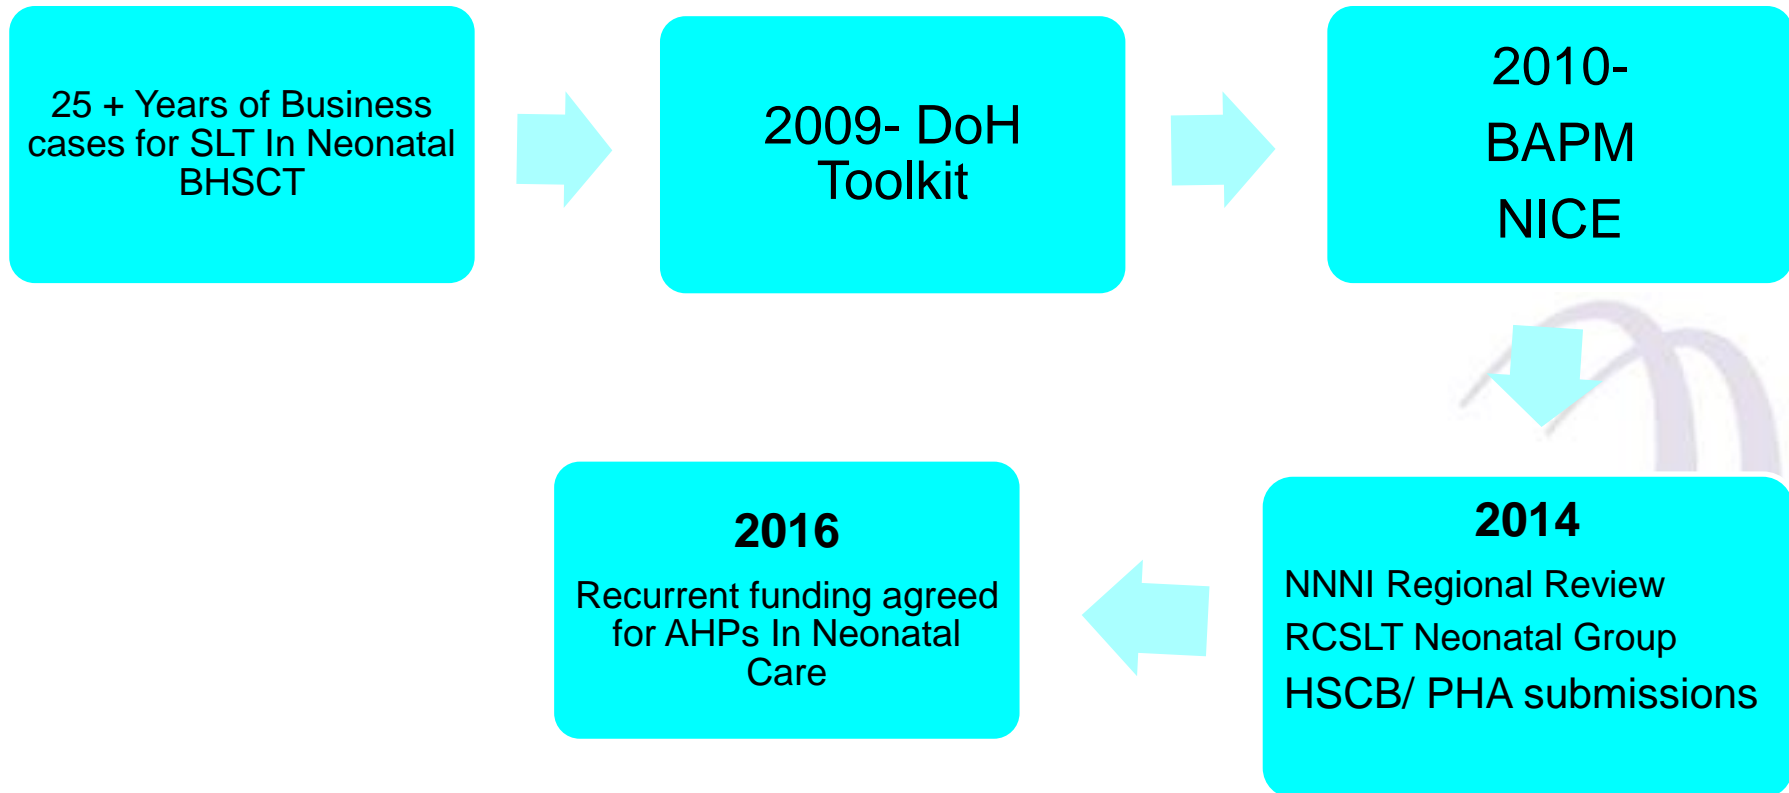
25 + Years of Business cases for SLT In Neonatal BHSCT

2009- DoH Toolkit

2010-
BAPM
NICE

2014
NNNI Regional Review
RCSLT Neonatal Group
HSCB/ PHA submissions

2016
Recurrent funding agreed for AHPs In Neonatal Care